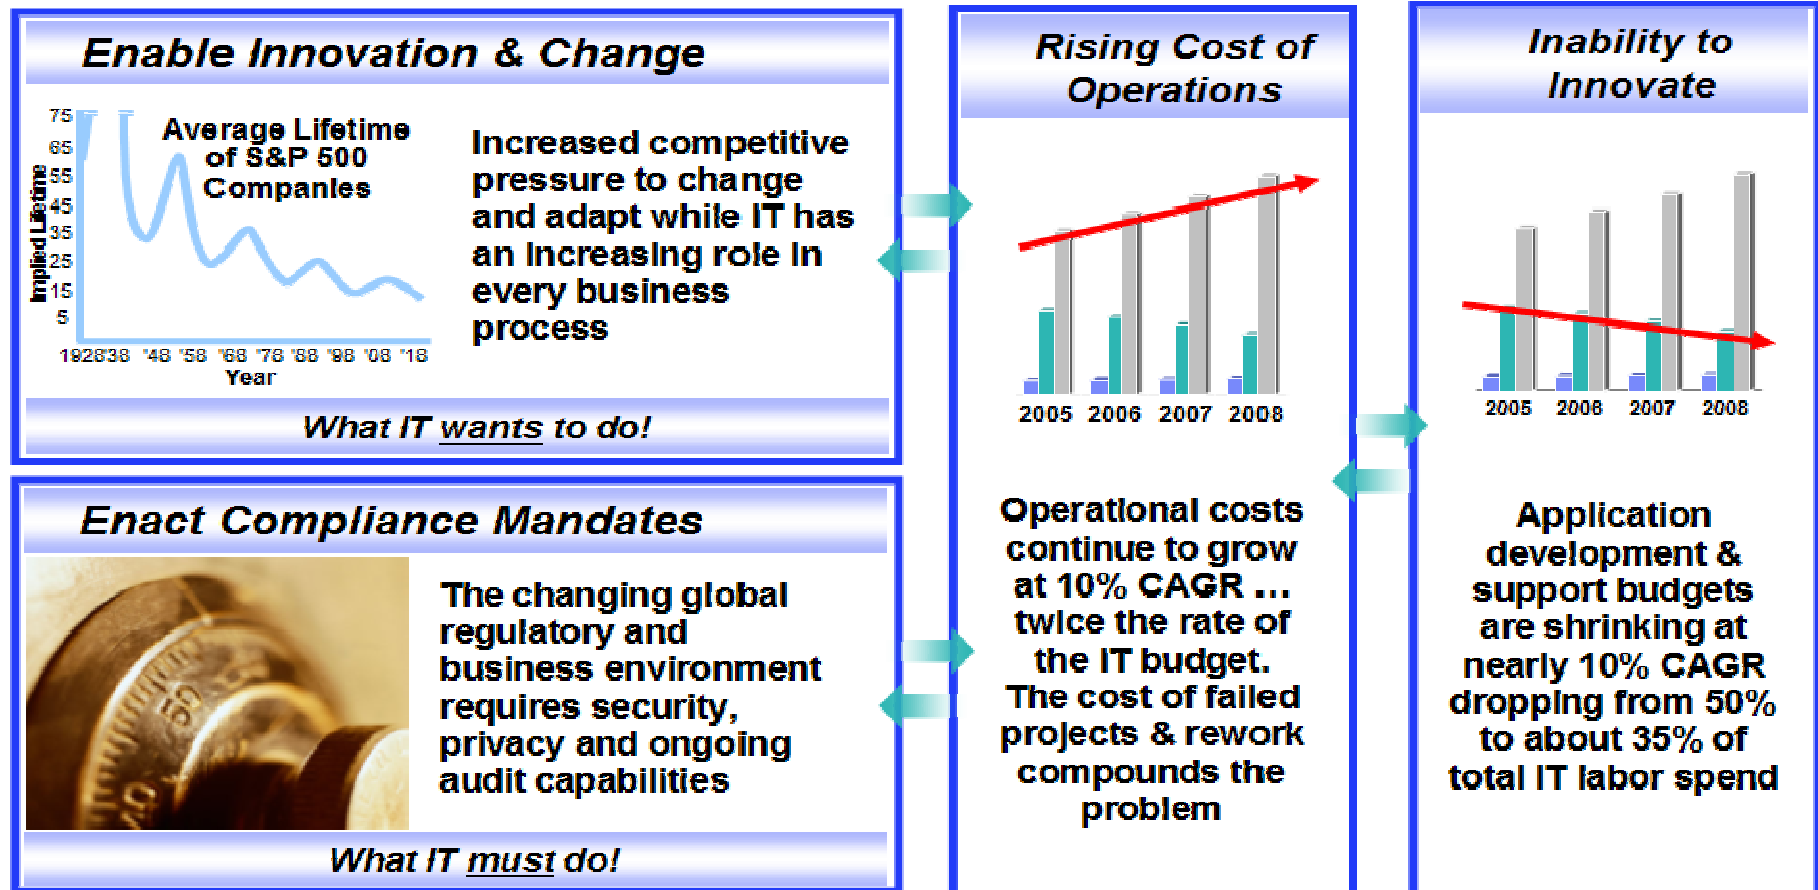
Enable Innovation & Change

75
65
55
45
35
25
15
5
Implied Lifetime
Average Lifetime of S&P 500 Companies
192838 '48 '58 '68 '78 '88 '98 '08 '18
Year

Increased competitive pressure to change and adapt while IT has an increasing role in every business process

What IT wants to do!

Enact Compliance Mandates

The changing global regulatory and business environment requires security, privacy and ongoing audit capabilities

What IT must do!

Rising Cost of Operations

2005 2006 2007 2008

Operational costs continue to grow at 10% CAGR … twice the rate of the IT budget. The cost of failed projects & rework compounds the problem

Inability to Innovate

2005 2006 2007 2008

Application development & support budgets are shrinking at nearly 10% CAGR dropping from 50% to about 35% of total IT labor spend